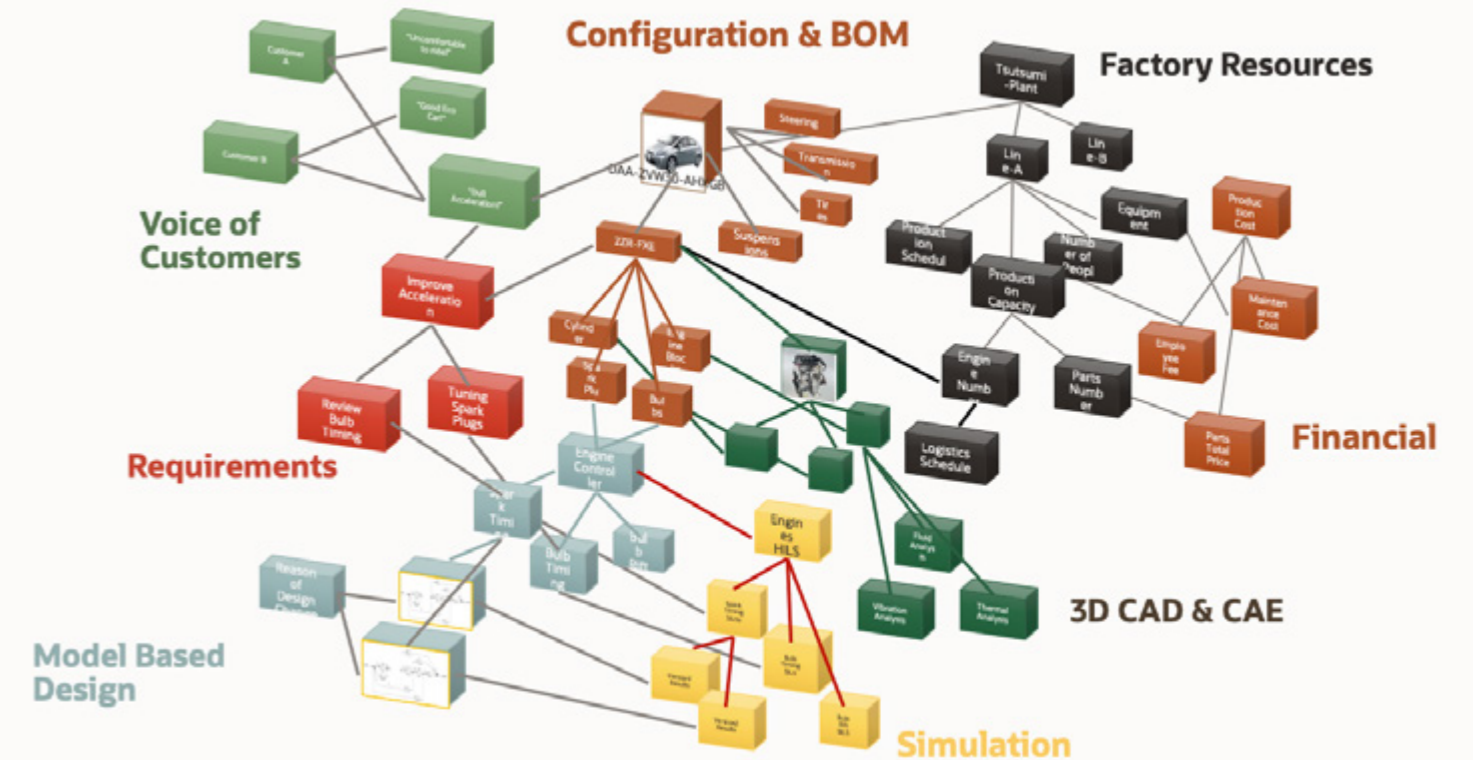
Configuration & BOM

Factory Resources

Voice of Customers

Requirements

Financial

3D CAD & CAE

Model Based Design

Simulation

Customer A

"Uncomfortable to ride"

"Good Eco Car"

Customer B

"Dull Acceleration"

Improve Acceleration

Review Bulb Timing

Tuning Spark Plugs

DAA-ZVW30-AHXGB

Steering

Transmission

Tires

Suspensions

2ZR-FXE

Cylinder

Engine Block

Spark Plu

Bulbs

Tsutsumi-Plant

Line-A

Line-B

Production Schedul

Number of People

Equipment

Production Capacity

Production Cost

Maintenance Cost

Employee Fee

Engine Numb

Parts Number

Logistics Schedule

Parts Total Price

Engine Controller

Spark Timi

Bulb Timing

Bulb

Reason of Design Changes

Engines HILS

Spark Timing SILS

Bulb Timing SILS

Verified Results

Verified Results

Bulb SILS

Fluid Analysis

Vibration Analysis

Thermal Analysis